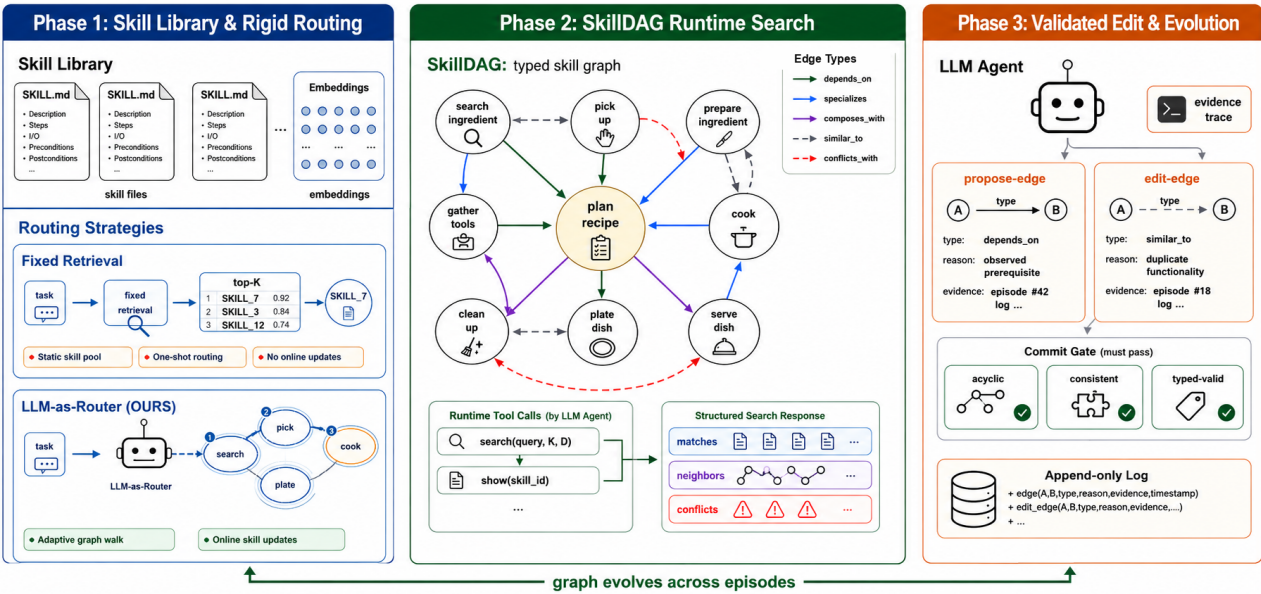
Phase 1: Skill Library & Rigid Routing

Skill Library

SKILL.md
• Description
• Steps
• I/O
• Preconditions
• Postconditions
...

SKILL.md
• Description
• Steps
• I/O
• Preconditions
• Postconditions
...

SKILL.md
• Description
• Steps
• I/O
• Preconditions
• Postconditions
...

...

skill files

Embeddings

embeddings

Routing Strategies

Fixed Retrieval

task

fixed retrieval

top-K

| 1 | SKILL_7 | 0.92 |
|---|---|---|
| 2 | SKILL_3 | 0.84 |
| 3 | SKILL_12 | 0.74 |

SKILL_7

• Static skill pool
• One-shot routing
• No online updates

LLM-as-Router (OURS)

task

LLM-as-Router

1 search
2 pick
3 cook
plate

• Adaptive graph walk
• Online skill updates

Phase 2: SkillDAG Runtime Search

SkillDAG: typed skill graph

Edge Types
depends_on
specializes
composes_with
similar_to
conflicts_with

search ingredient
pick up
prepare ingredient
gather tools
plan recipe
cook
clean up
plate dish
serve dish

Runtime Tool Calls (by LLM Agent)
search(query, K, D)
show(skill_id)
...

Structured Search Response
matches ...
neighbors
conflicts ...

Phase 3: Validated Edit & Evolution

LLM Agent

evidence trace

propose-edge
A type B
type: depends_on
reason: observed prerequisite
evidence: episode #42 log ...

edit-edge
A type B
type: similar_to
reason: duplicate functionality
evidence: episode #18 log ...

Commit Gate (must pass)
acyclic
consistent
typed-valid

Append-only Log
+ edge(A,B,type,reason,evidence,timestamp)
+ edit_edge(A,B,type,reason,evidence,....)
+ ...

graph evolves across episodes